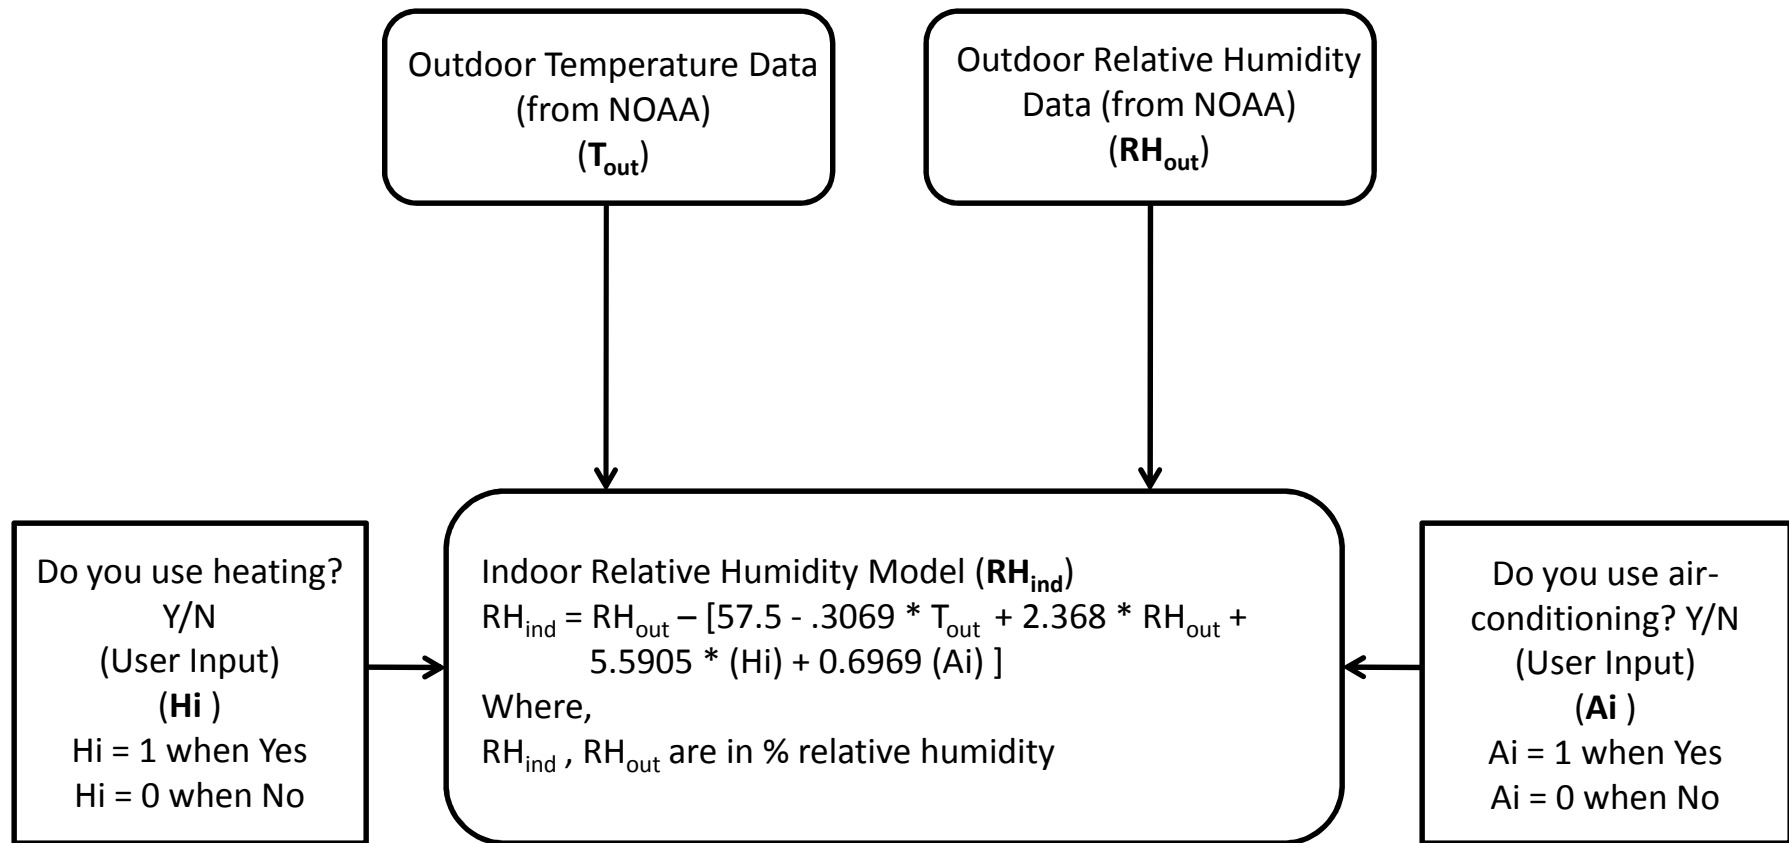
Outdoor Temperature Data (from NOAA) ($T_{out}$)

Outdoor Relative Humidity Data (from NOAA) ($RH_{out}$)

Do you use heating? Y/N (User Input) (Hi ) Hi = 1 when Yes Hi = 0 when No

Indoor Relative Humidity Model ($RH_{ind}$)
$RH_{ind} = RH_{out} – [57.5 - .3069 * T_{out} + 2.368 * RH_{out} + 5.5905 * (Hi) + 0.6969 (Ai) ]$
Where,
$RH_{ind}$ , $RH_{out}$ are in % relative humidity

Do you use air-conditioning? Y/N (User Input) (Ai ) Ai = 1 when Yes Ai = 0 when No